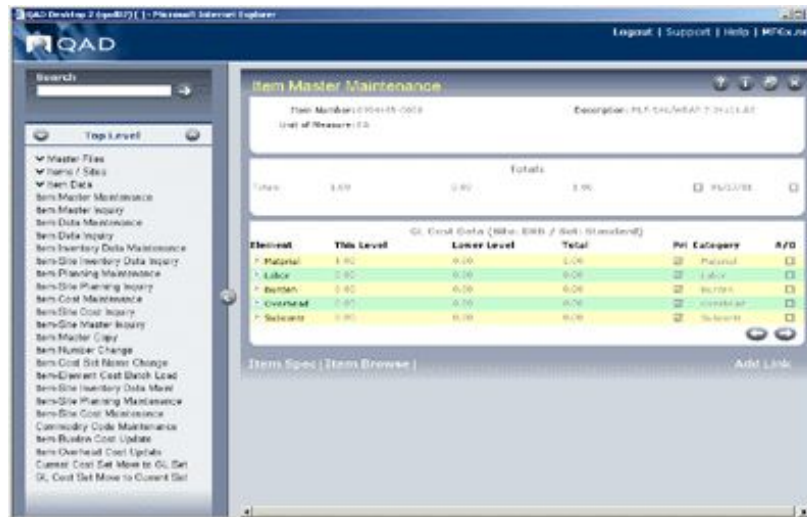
QAD Desktop 2 (qadb27) [ ] - Microsoft Internet Explorer

QAD

Logout | Support | Help | MFGx.net

Search

Top Level

Master Files
Items / Sites
Item Data
Item Master Maintenance
Item Master Inquiry
Item Data Maintenance
Item Data Inquiry
Item Inventory Data Maintenance
Item-Site Inventory Data Inquiry
Item Planning Maintenance
Item-Site Planning Inquiry
Item Cost Maintenance
Item-Site Cost Inquiry
Item-Site Master Inquiry
Item Master Copy
Item Number Change
Item Cost Set Name Change
Item-Element Cost Batch Load
Item-Site Inventory Data Maint
Item-Site Planning Maintenance
Item-Site Cost Maintenance
Commodity Code Maintenance
Item Burden Cost Update
Item Overhead Cost Update
Current Cost Set Move to GL Set
GL Cost Set Move to Current Set

Item Master Maintenance

Item Number: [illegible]
Unit of Measure: EA

Description: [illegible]

Totals

Totals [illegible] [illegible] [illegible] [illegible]

GL Cost Data (Site: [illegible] / Set: Standard)

| Element | This Level | Lower Level | Total | Pri | Category | A/O |
|---|---|---|---|---|---|---|
| Material | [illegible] | 0.00 | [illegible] | | Material | |
| Labor | 0.00 | 0.00 | 0.00 | | Labor | |
| Burden | 0.00 | 0.00 | 0.00 | | Burden | |
| Overhead | 0.00 | 0.00 | 0.00 | | Overhead | |
| Subcont | 0.00 | 0.00 | 0.00 | | Subcont | |

Item Spec | Item Browse |

Add Link